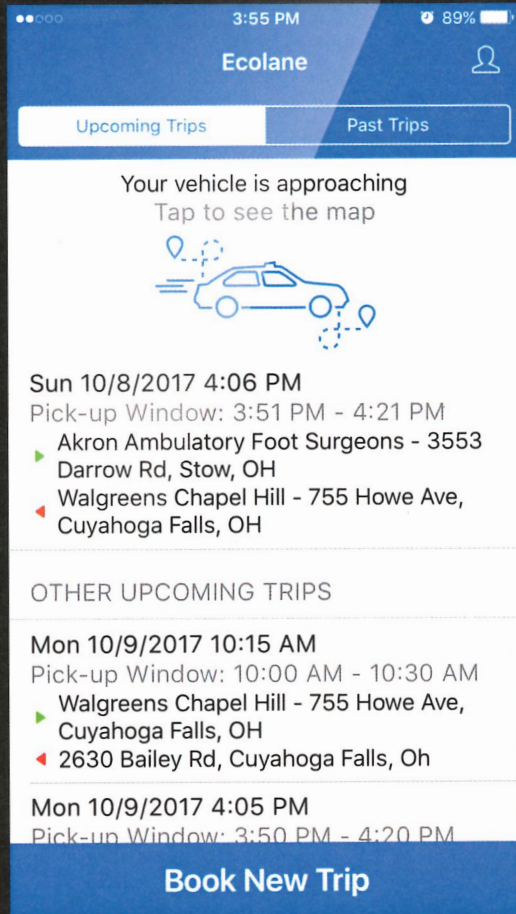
●●○○○ 3:55 PM 89%

Ecolane

Upcoming Trips | Past Trips

Your vehicle is approaching
Tap to see the map

Sun 10/8/2017 4:06 PM
Pick-up Window: 3:51 PM - 4:21 PM
Akron Ambulatory Foot Surgeons - 3553 Darrow Rd, Stow, OH
Walgreens Chapel Hill - 755 Howe Ave, Cuyahoga Falls, OH

OTHER UPCOMING TRIPS

Mon 10/9/2017 10:15 AM
Pick-up Window: 10:00 AM - 10:30 AM
Walgreens Chapel Hill - 755 Howe Ave, Cuyahoga Falls, OH
2630 Bailey Rd, Cuyahoga Falls, Oh

Mon 10/9/2017 4:05 PM
Pick-up Window: 3:50 PM - 4:20 PM

Book New Trip